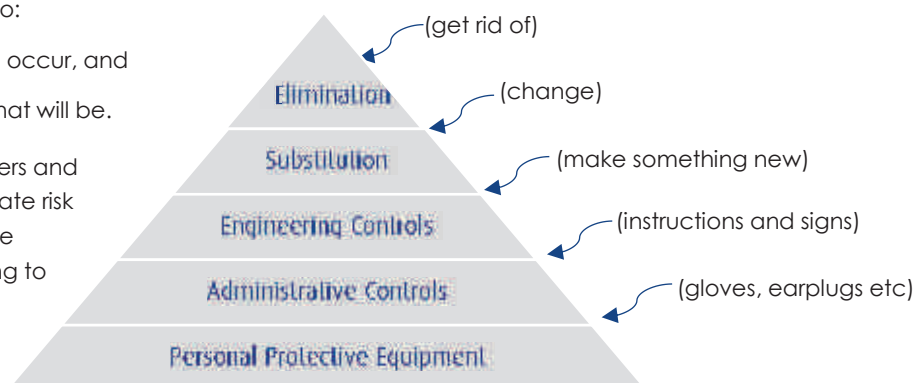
o:

occur, and

hat will be.

ers and
ate risk
e
ng to

(get rid of)

Elimination

(change)

Substitution

(make something new)

Engineering Controls

(instructions and signs)

Administrative Controls

(gloves, earplugs etc)

Personal Protective Equipment